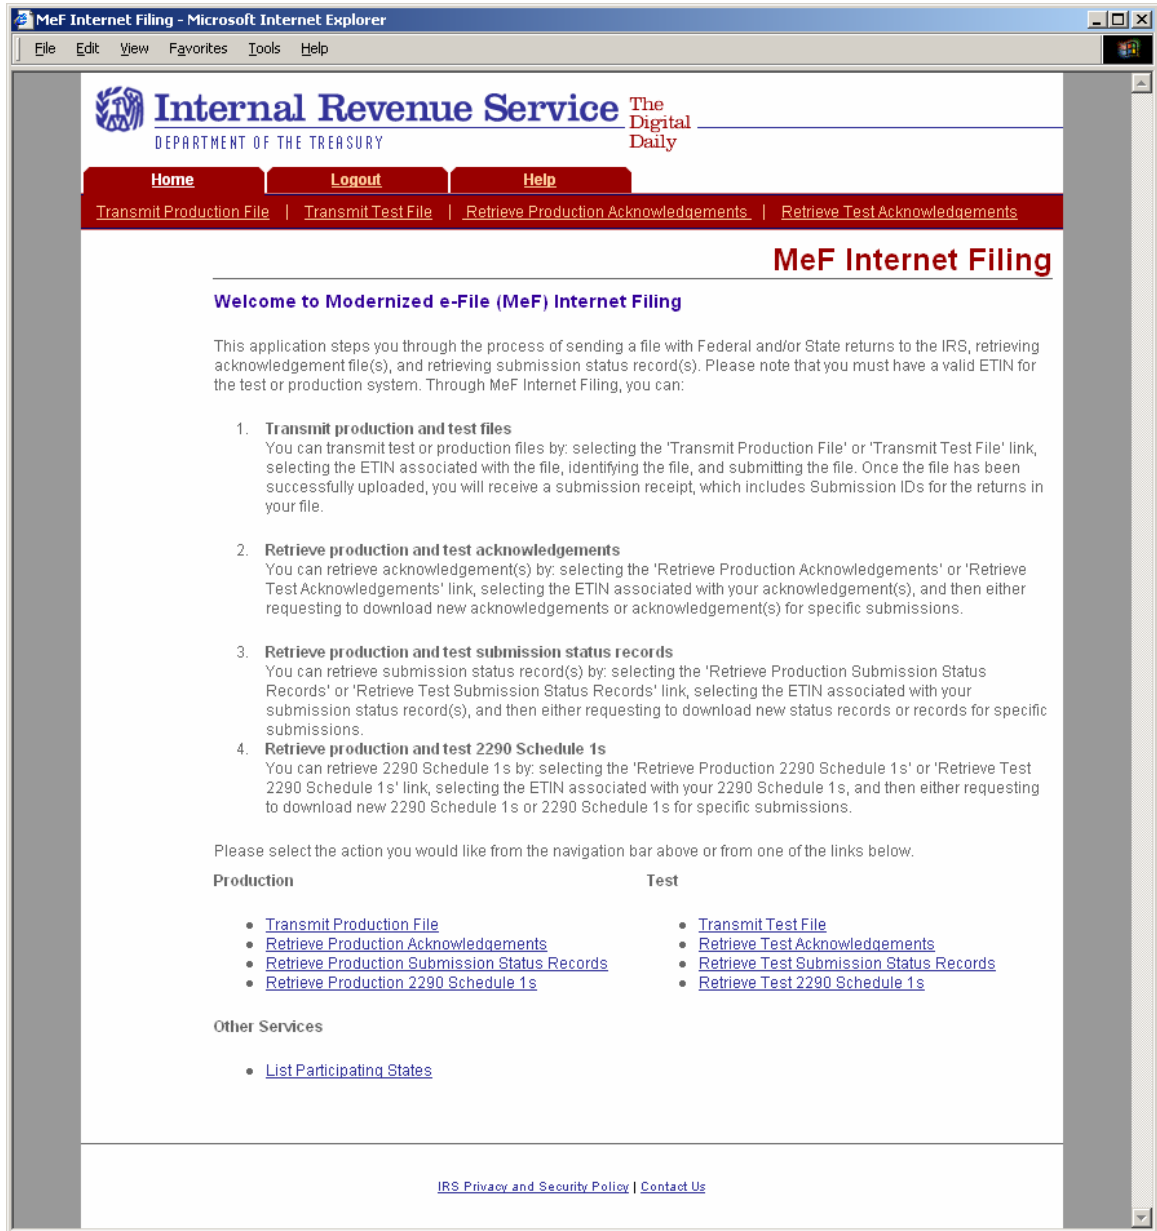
MeF Internet Filing - Microsoft Internet Explorer

File Edit View Favorites Tools Help

Internal Revenue Service The Digital Daily
DEPARTMENT OF THE TREASURY

Home | Logout | Help

Transmit Production File | Transmit Test File | Retrieve Production Acknowledgements | Retrieve Test Acknowledgements

MeF Internet Filing

Welcome to Modernized e-File (MeF) Internet Filing

This application steps you through the process of sending a file with Federal and/or State returns to the IRS, retrieving acknowledgement file(s), and retrieving submission status record(s). Please note that you must have a valid ETIN for the test or production system. Through MeF Internet Filing, you can:

1. Transmit production and test files
You can transmit test or production files by: selecting the 'Transmit Production File' or 'Transmit Test File' link, selecting the ETIN associated with the file, identifying the file, and submitting the file. Once the file has been successfully uploaded, you will receive a submission receipt, which includes Submission IDs for the returns in your file.

2. Retrieve production and test acknowledgements
You can retrieve acknowledgement(s) by: selecting the 'Retrieve Production Acknowledgements' or 'Retrieve Test Acknowledgements' link, selecting the ETIN associated with your acknowledgement(s), and then either requesting to download new acknowledgements or acknowledgement(s) for specific submissions.

3. Retrieve production and test submission status records
You can retrieve submission status record(s) by: selecting the 'Retrieve Production Submission Status Records' or 'Retrieve Test Submission Status Records' link, selecting the ETIN associated with your submission status record(s), and then either requesting to download new status records or records for specific submissions.

4. Retrieve production and test 2290 Schedule 1s
You can retrieve 2290 Schedule 1s by: selecting the 'Retrieve Production 2290 Schedule 1s' or 'Retrieve Test 2290 Schedule 1s' link, selecting the ETIN associated with your 2290 Schedule 1s, and then either requesting to download new 2290 Schedule 1s or 2290 Schedule 1s for specific submissions.

Please select the action you would like from the navigation bar above or from one of the links below.

Production
- Transmit Production File
- Retrieve Production Acknowledgements
- Retrieve Production Submission Status Records
- Retrieve Production 2290 Schedule 1s

Test
- Transmit Test File
- Retrieve Test Acknowledgements
- Retrieve Test Submission Status Records
- Retrieve Test 2290 Schedule 1s

Other Services
- List Participating States

IRS Privacy and Security Policy | Contact Us